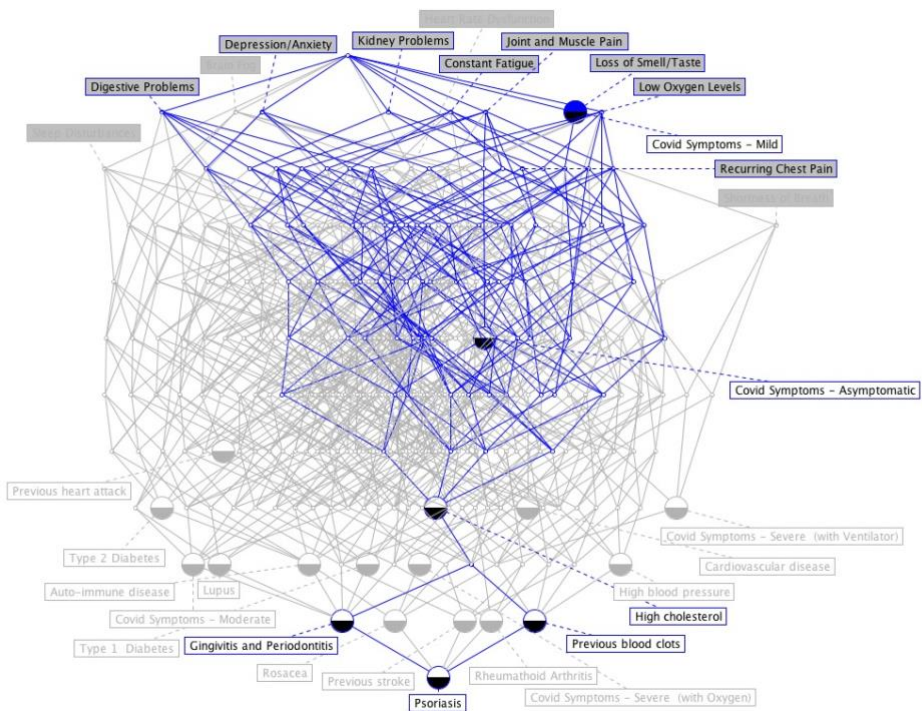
Heart Rate Dysfunction
Depression/Anxiety
Kidney Problems
Joint and Muscle Pain
Brain Fog
Constant Fatigue
Loss of Smell/Taste
Digestive Problems
Low Oxygen Levels
Sleep Disturbances
Covid Symptoms - Mild
Recurring Chest Pain
Shortness of Breath
Covid Symptoms - Asymptomatic
Previous heart attack
Covid Symptoms - Severe (with Ventilator)
Type 2 Diabetes
Cardiovascular disease
Auto-immune disease
Lupus
High blood pressure
Covid Symptoms - Moderate
High cholesterol
Type 1 Diabetes
Gingivitis and Periodontitis
Previous blood clots
Rosacea
Previous stroke
Rheumathoid Arthritis
Covid Symptoms - Severe (with Oxygen)
Psoriasis